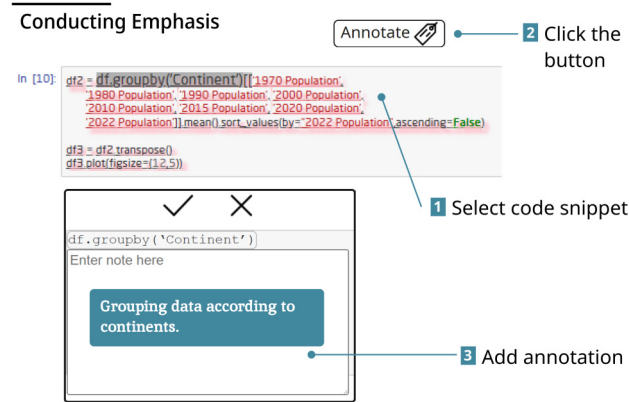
Conducting Emphasis

Annotate

2 Click the button

In [10]: df2 = df.groupby('Continent')[['1970 Population', '1980 Population', '1990 Population', '2000 Population', '2010 Population', '2015 Population', '2020 Population', '2022 Population']].mean().sort_values(by="2022 Population", ascending=False)

df3 = df2.transpose()
df3.plot(figsize=(12,5))

1 Select code snippet

df.groupby('Continent')

Enter note here

Grouping data according to continents.

3 Add annotation